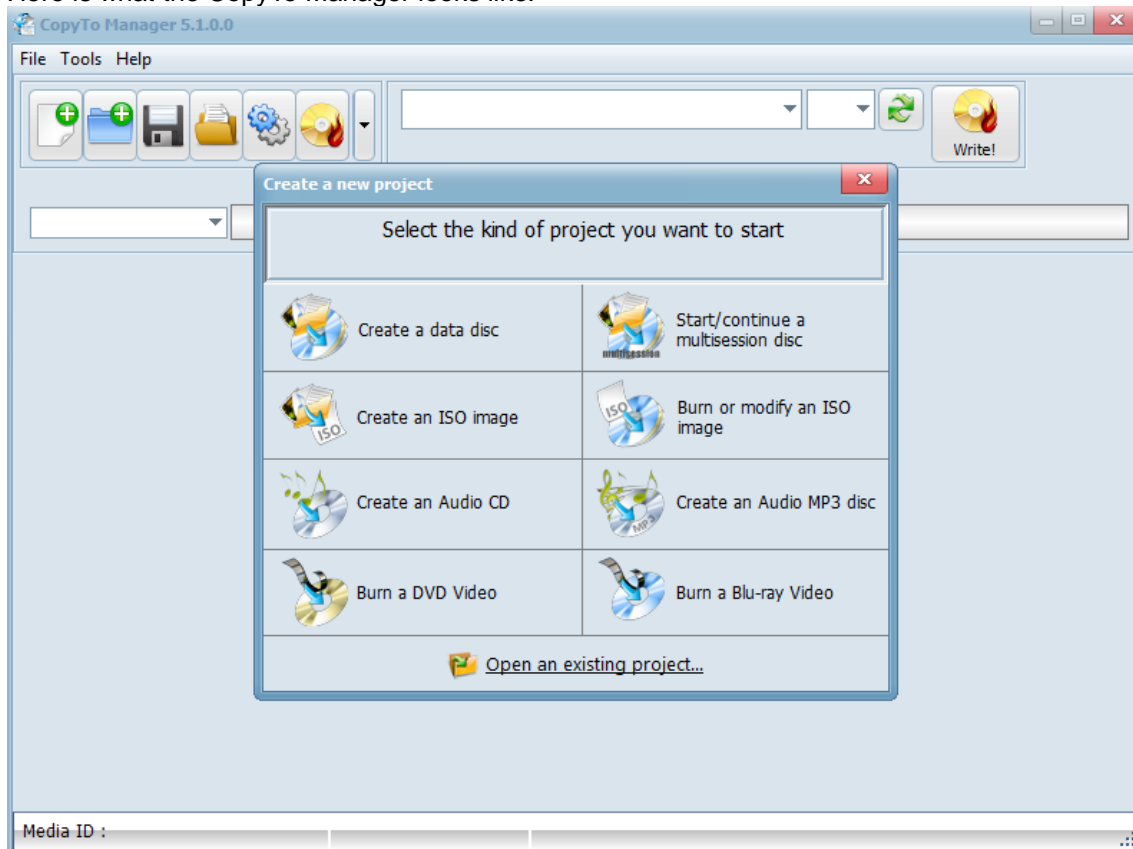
CopyTo Manager 5.1.0.0

File Tools Help

Write!

Create a new project

Select the kind of project you want to start

Create a data disc

multisession

Start/continue a multisession disc

ISO

Create an ISO image

ISO

Burn or modify an ISO image

Create an Audio CD

MP3

Create an Audio MP3 disc

Burn a DVD Video

Burn a Blu-ray Video

Open an existing project...

Media ID :